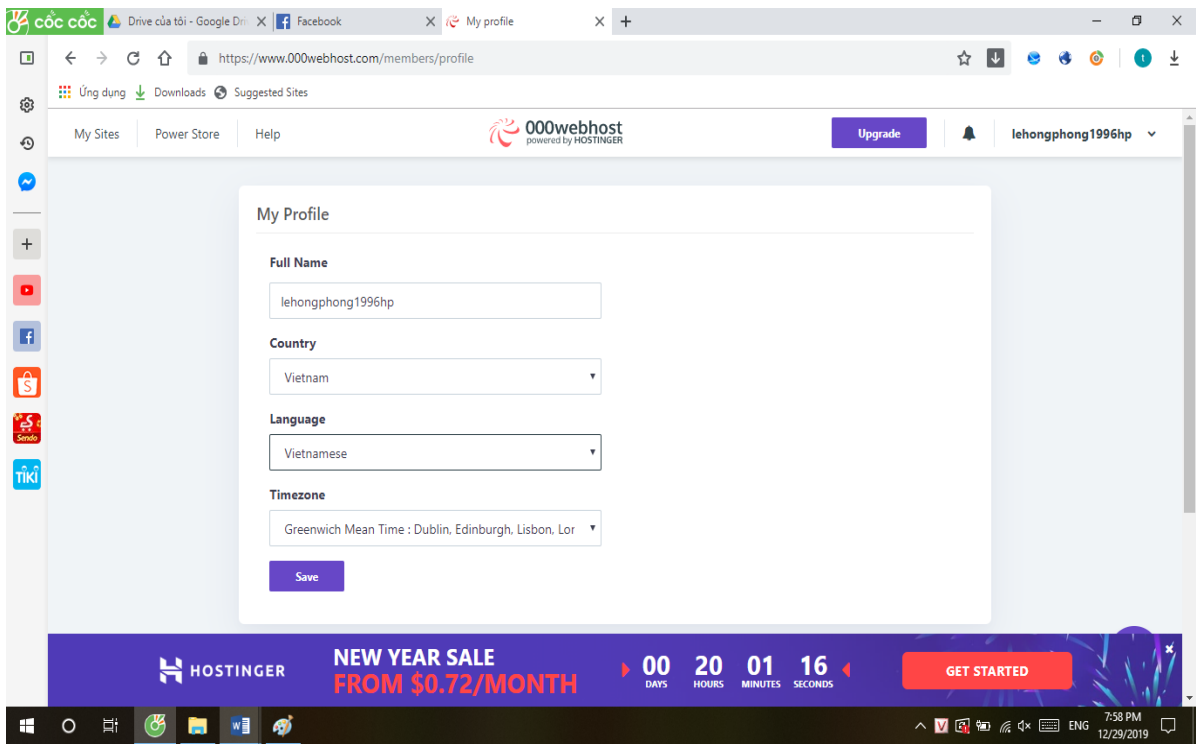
CỐC CỐC  Drive của tôi - Google Dri  Facebook  My profile

https://www.000webhost.com/members/profile

Ứng dụng  Downloads  Suggested Sites

My Sites  Power Store  Help

000webhost
powered by HOSTINGER

Upgrade

lehongphong1996hp

My Profile

Full Name

lehongphong1996hp

Country

Vietnam

Language

Vietnamese

Timezone

Greenwich Mean Time : Dublin, Edinburgh, Lisbon, Lor

Save

HOSTINGER

NEW YEAR SALE
FROM $0.72/MONTH

00 DAYS  20 HOURS  01 MINUTES  16 SECONDS

GET STARTED

Sendo

TIKI

ENG  7:58 PM  12/29/2019